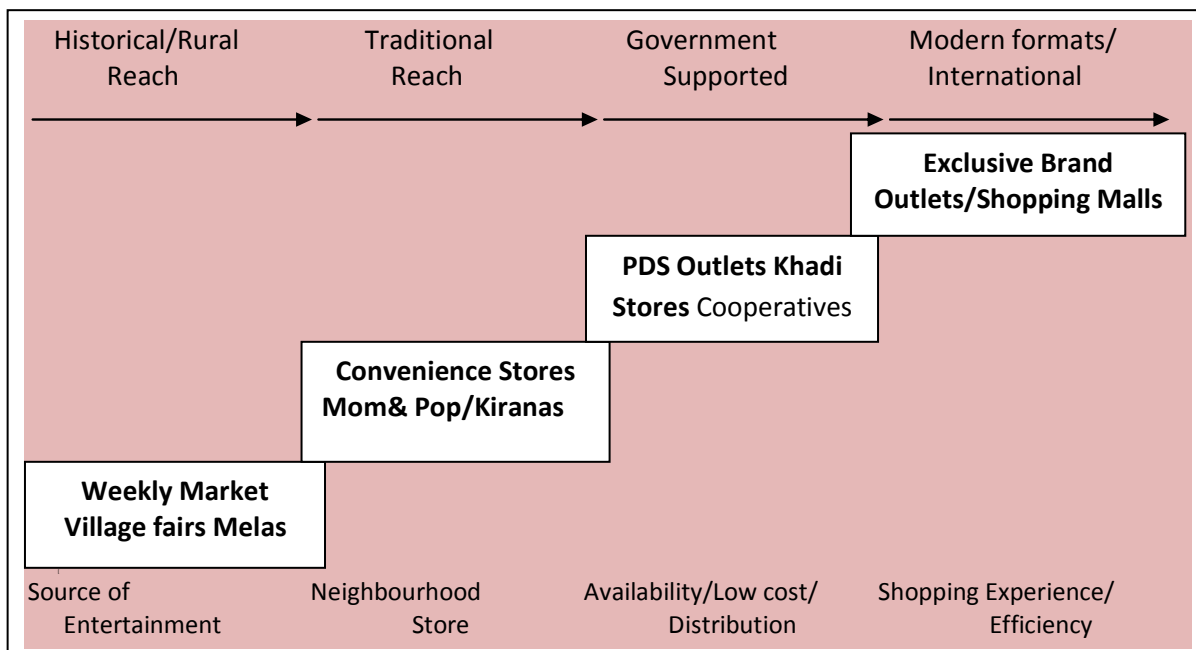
Historical/Rural Reach

Traditional Reach

Government Supported

Modern formats/ International

Exclusive Brand Outlets/Shopping Malls

PDS Outlets Khadi Stores Cooperatives

Convenience Stores Mom& Pop/Kiranas

Weekly Market Village fairs Melas

Source of Entertainment

Neighbourhood Store

Availability/Low cost/ Distribution

Shopping Experience/ Efficiency